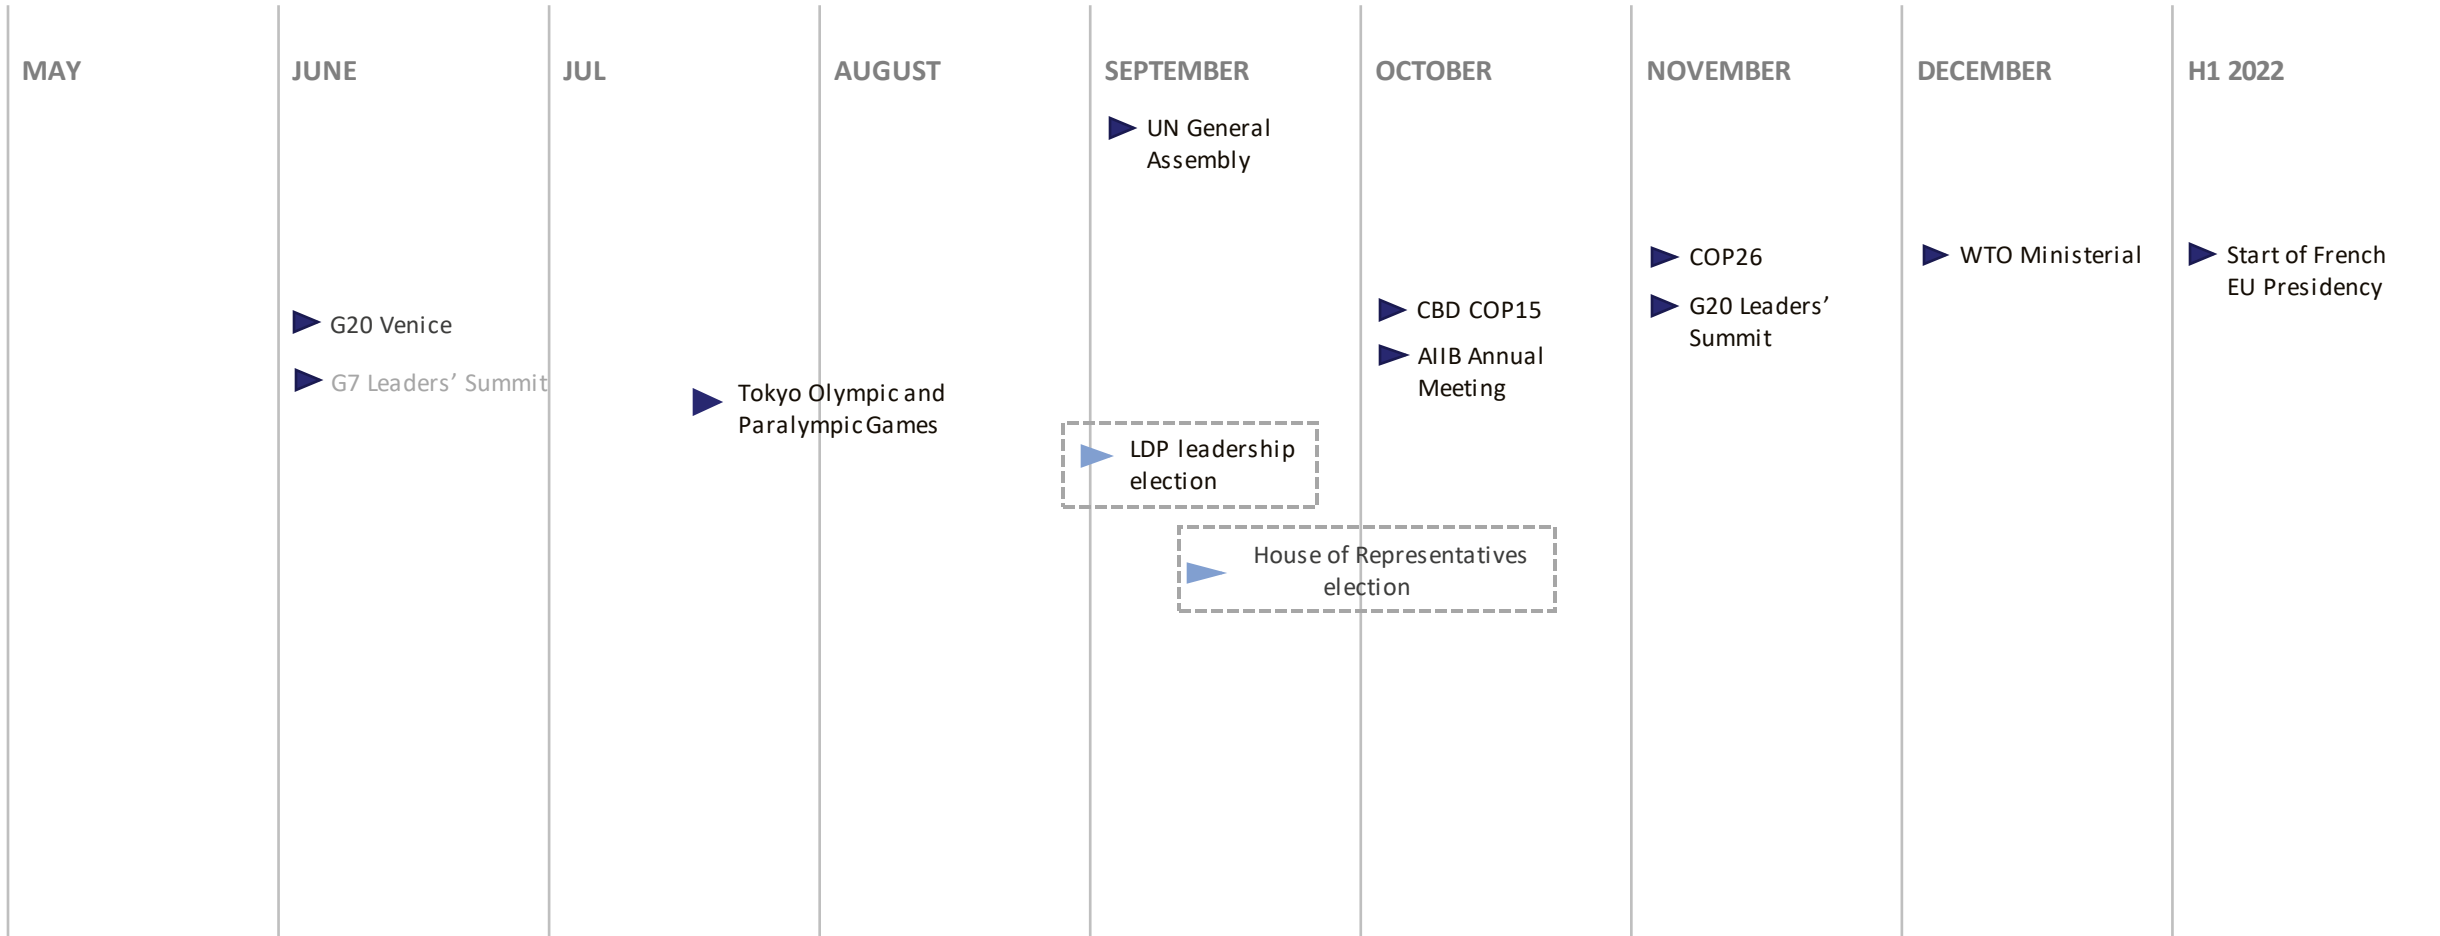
MAY

JUNE

G20 Venice

G7 Leaders' Summit

JUL

Tokyo Olympic and Paralympic Games

AUGUST

SEPTEMBER

UN General Assembly

LDP leadership election

House of Representatives election

OCTOBER

CBD COP15

AIIB Annual Meeting

NOVEMBER

COP26

G20 Leaders' Summit

DECEMBER

WTO Ministerial

H1 2022

Start of French EU Presidency